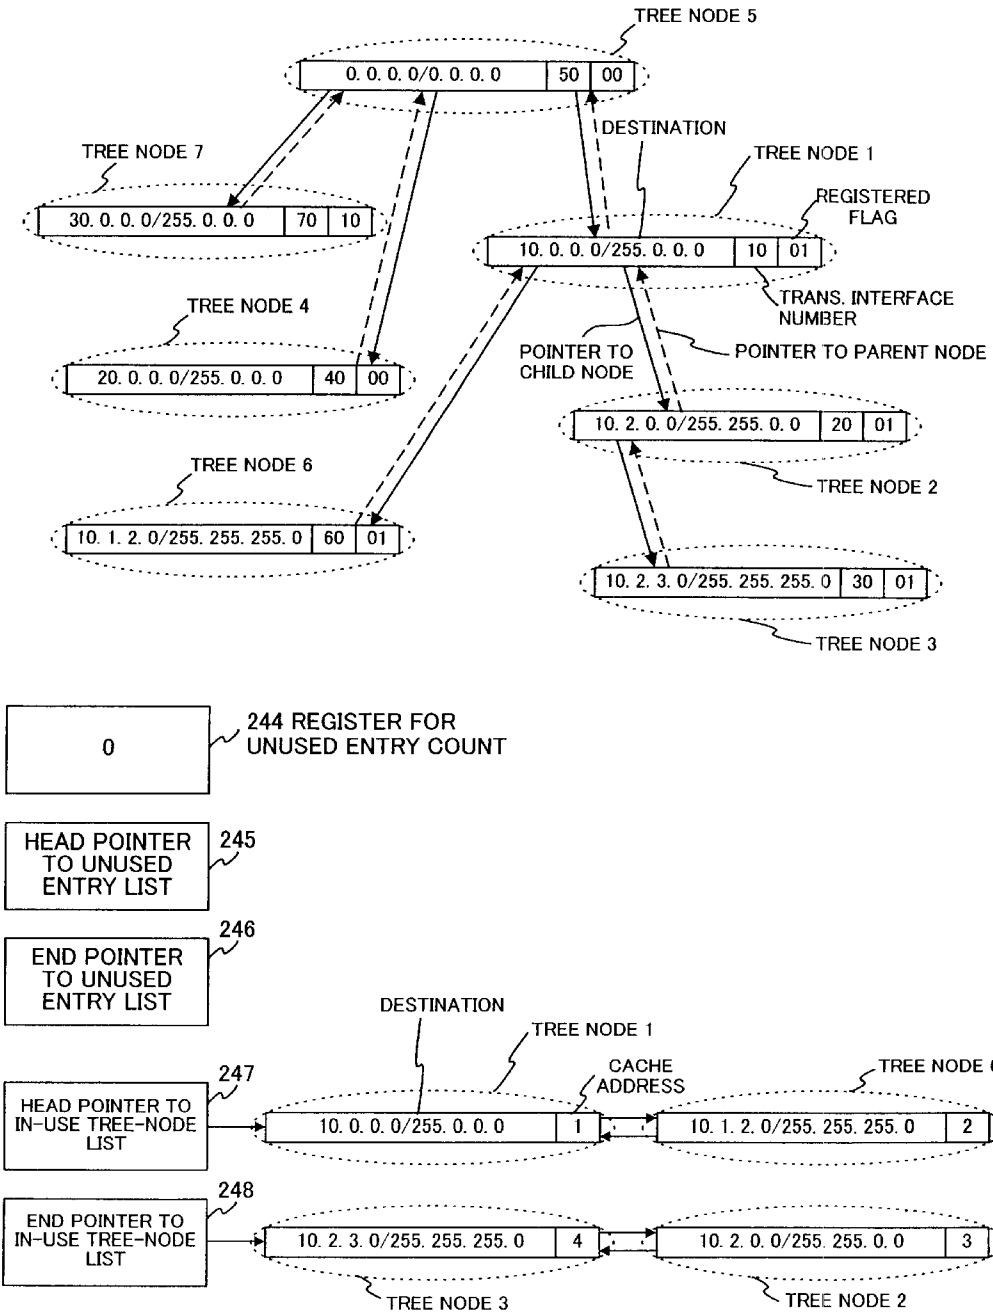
TREE NODE 5

0. 0. 0. 0/0. 0. 0. 0 | 50 | 00

DESTINATION

TREE NODE 7

30. 0. 0. 0/255. 0. 0. 0 | 70 | 10

TREE NODE 1

REGISTERED FLAG

10. 0. 0. 0/255. 0. 0. 0 | 10 | 01

TRANS. INTERFACE NUMBER

TREE NODE 4

20. 0. 0. 0/255. 0. 0. 0 | 40 | 00

POINTER TO CHILD NODE

POINTER TO PARENT NODE

10. 2. 0. 0/255. 255. 0. 0 | 20 | 01

TREE NODE 6

TREE NODE 2

10. 1. 2. 0/255. 255. 255. 0 | 60 | 01

10. 2. 3. 0/255. 255. 255. 0 | 30 | 01

TREE NODE 3

0

244 REGISTER FOR UNUSED ENTRY COUNT

HEAD POINTER TO UNUSED ENTRY LIST

245

246

END POINTER TO UNUSED ENTRY LIST

DESTINATION

TREE NODE 1

247

CACHE ADDRESS

TREE NODE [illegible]

HEAD POINTER TO IN-USE TREE-NODE LIST

10. 0. 0. 0/255. 0. 0. 0 | 1

10. 1. 2. 0/255. 255. 255. 0 | 2

248

END POINTER TO IN-USE TREE-NODE LIST

10. 2. 3. 0/255. 255. 255. 0 | 4

10. 2. 0. 0/255. 255. 0. 0 | 3

TREE NODE 3

TREE NODE 2